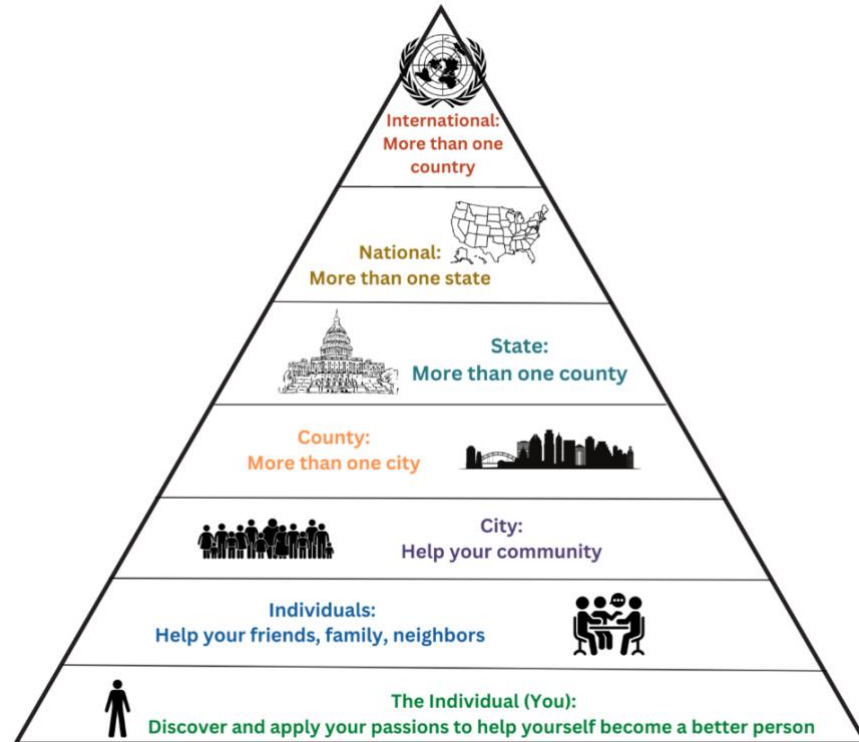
International:
More than one country

National:
More than one state

State:
More than one county

County:
More than one city

City:
Help your community

Individuals:
Help your friends, family, neighbors

The Individual (You):
Discover and apply your passions to help yourself become a better person